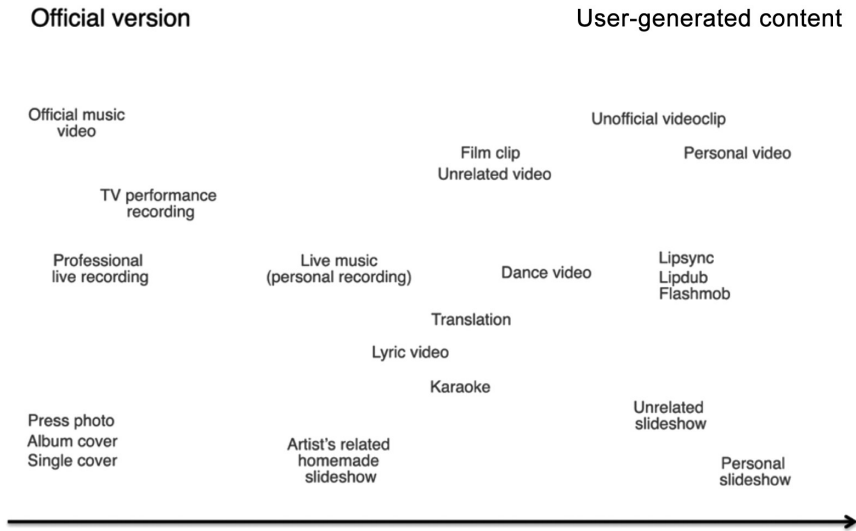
Official version

User-generated content

Official music video

Unofficial videoclip

Film clip

Personal video

Unrelated video

TV performance recording

Professional live recording

Live music (personal recording)

Dance video

Lipsync
Lipdub
Flashmob

Translation

Lyric video

Karaoke

Press photo
Album cover
Single cover

Artist's related homemade slideshow

Unrelated slideshow

Personal slideshow